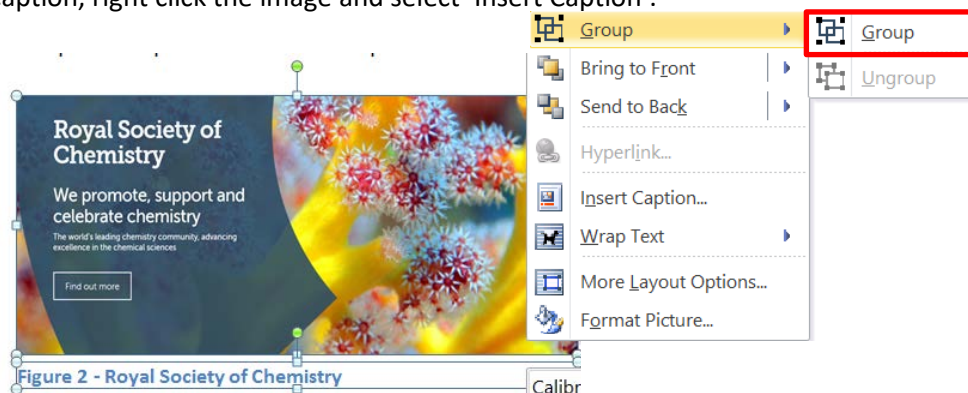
aption, right click the image and select 'Insert Caption'.

Group
Bring to Front
Send to Back
Hyperlink...
Insert Caption...
Wrap Text
More Layout Options...
Format Picture...

Group
Ungroup

Royal Society of Chemistry

We promote, support and celebrate chemistry

The world's leading chemistry community, advancing excellence in the chemical sciences

Find out more

Figure 2 - Royal Society of Chemistry

Calibr